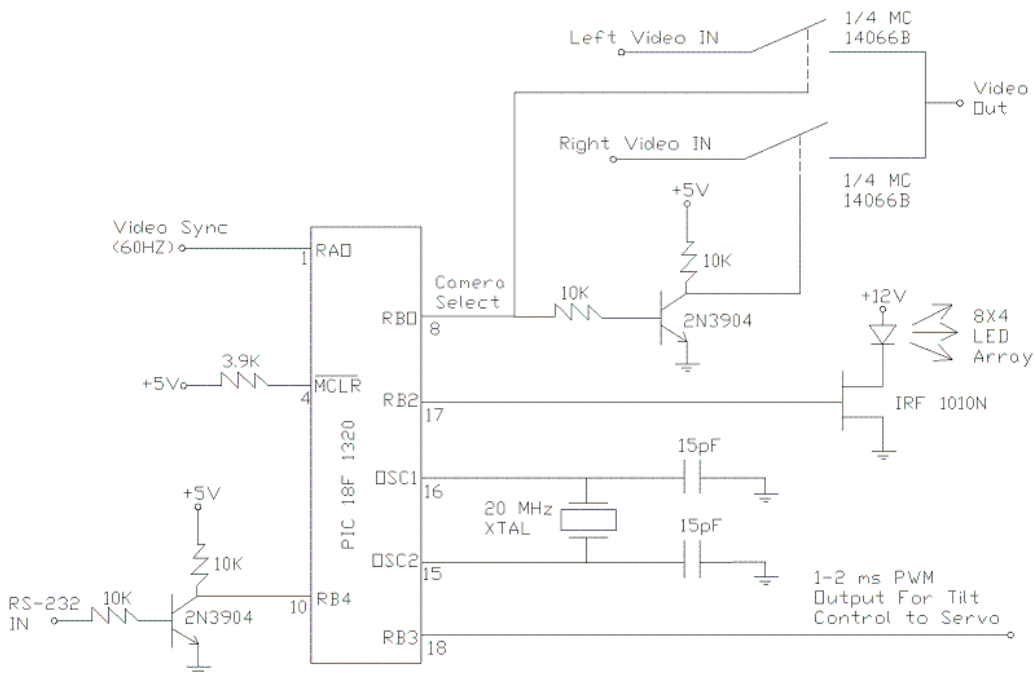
Left Video IN

1/4 MC 14066B

Video Out

Right Video IN

1/4 MC 14066B

+5V

10K

Video Sync (60HZ)

1 RA0

Camera Select

RB0 8

10K

2N3904

+12V

8X4 LED Array

+5V

3.9K

4 $\overline{MCLR}$

RB2 17

IRF 1010N

PIC 18F 1320

OSC1 16

15pF

20 MHz XTAL

OSC2 15

15pF

+5V

10K

RS-232 IN

10K

2N3904

10 RB4

RB3 18

1-2 ms PWM Output For Tilt Control to Servo